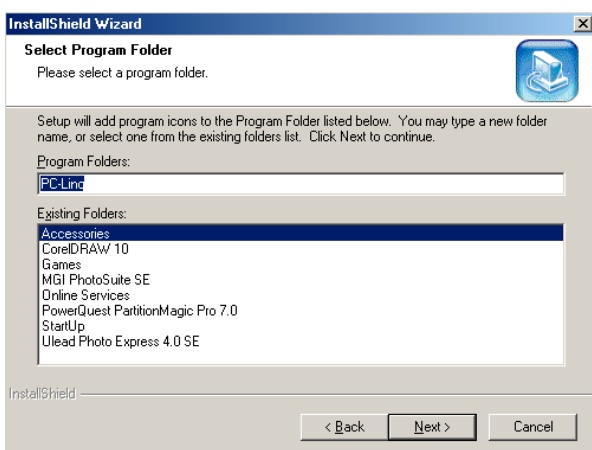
InstallShield Wizard

Select Program Folder
Please select a program folder.

Setup will add program icons to the Program Folder listed below. You may type a new folder name, or select one from the existing folders list. Click Next to continue.

Program Folders:
PC-Ling

Existing Folders:
Accessories
CorelDRAW 10
Games
MGI PhotoSuite SE
Online Services
PowerQuest PartitionMagic Pro 7.0
StartUp
Ulead Photo Express 4.0 SE

InstallShield

< Back
Next >
Cancel